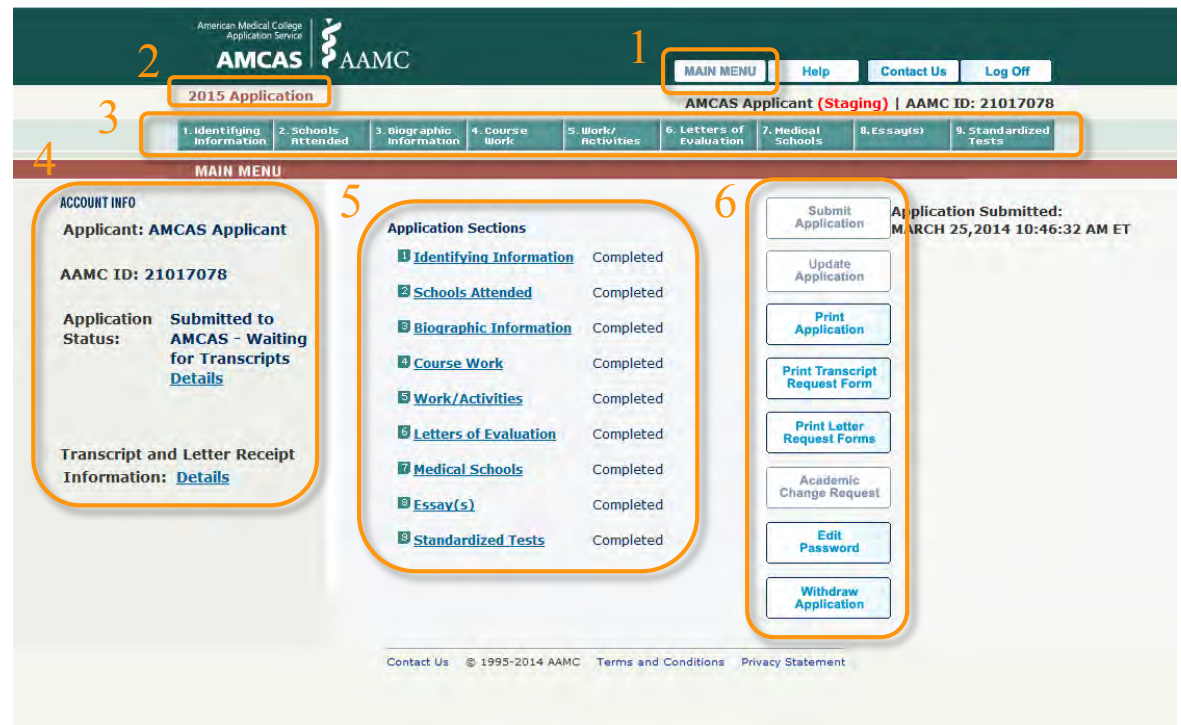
American Medical College Application Service

AMCAS | AAMC

1

MAIN MENU

Help

Contact Us

Log Off

2

2015 Application

AMCAS Applicant (Staging) | AAMC ID: 21017078

3

1. Identifying Information

2. Schools Attended

3. Biographic Information

4. Course Work

5. Work/ Activities

6. Letters of Evaluation

7. Medical Schools

8. Essay(s)

9. Standardized Tests

4

MAIN MENU

ACCOUNT INFO

Applicant: AMCAS Applicant

AAMC ID: 21017078

Application Status: Submitted to AMCAS - Waiting for Transcripts Details

Transcript and Letter Receipt Information: Details

5

Application Sections

1 Identifying Information Completed

2 Schools Attended Completed

3 Biographic Information Completed

4 Course Work Completed

5 Work/Activities Completed

6 Letters of Evaluation Completed

7 Medical Schools Completed

8 Essay(s) Completed

9 Standardized Tests Completed

6

Submit Application

Update Application

Print Application

Print Transcript Request Form

Print Letter Request Forms

Academic Change Request

Edit Password

Withdraw Application

Application Submitted: MARCH 25,2014 10:46:32 AM ET

Contact Us © 1995-2014 AAMC Terms and Conditions Privacy Statement